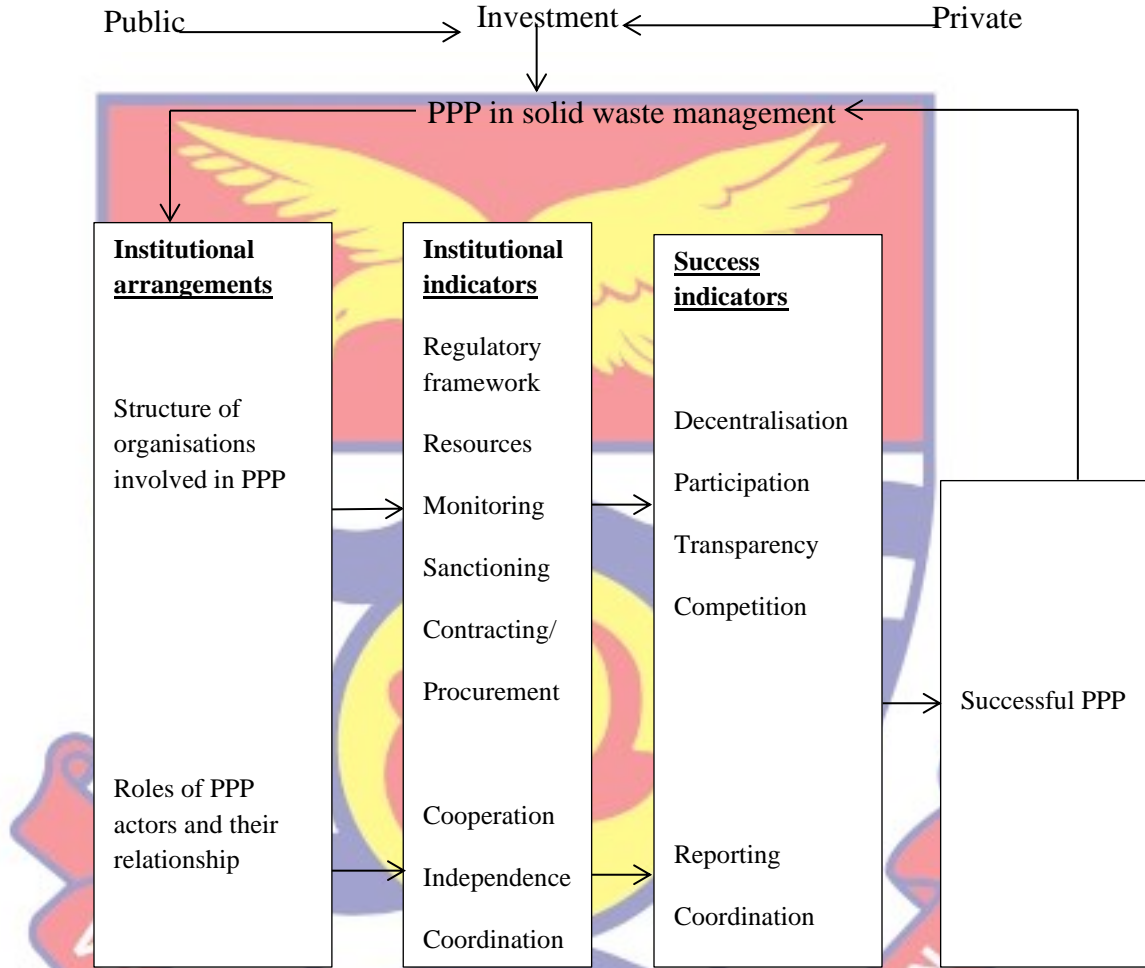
Public Investment Private

PPP in solid waste management

**Institutional arrangements**

Structure of organisations involved in PPP

Roles of PPP actors and their relationship

**Institutional indicators**

Regulatory framework

Resources

Monitoring

Sanctioning

Contracting/

Procurement

Cooperation

Independence

Coordination

**Success indicators**

Decentralisation

Participation

Transparency

Competition

Reporting

Coordination

Successful PPP